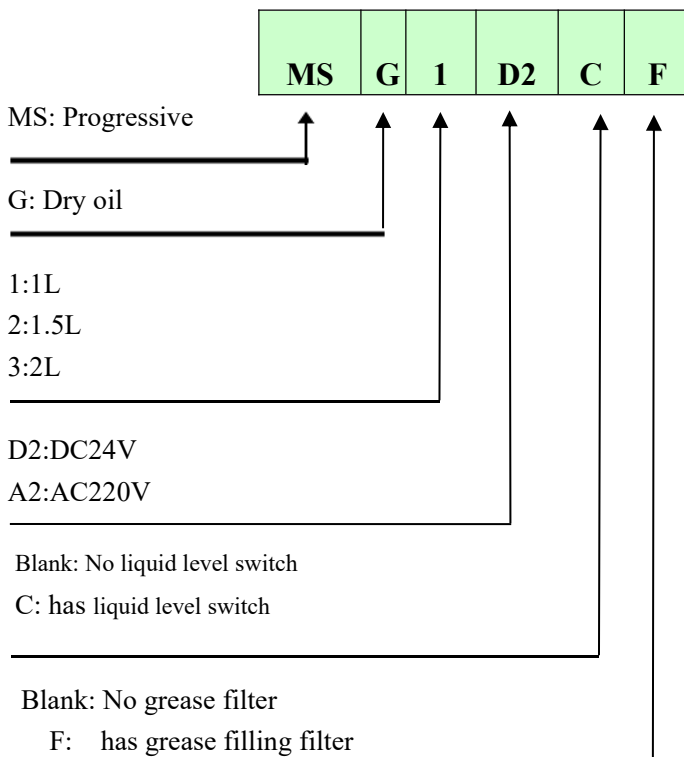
| MS | G | 1 | D2 | C | F |
|---|---|---|---|---|---|

MS: Progressive

G: Dry oil

1:1L
2:1.5L
3:2L

D2:DC24V
A2:AC220V

Blank: No liquid level switch
C: has liquid level switch

Blank: No grease filter
F: has grease filling filter